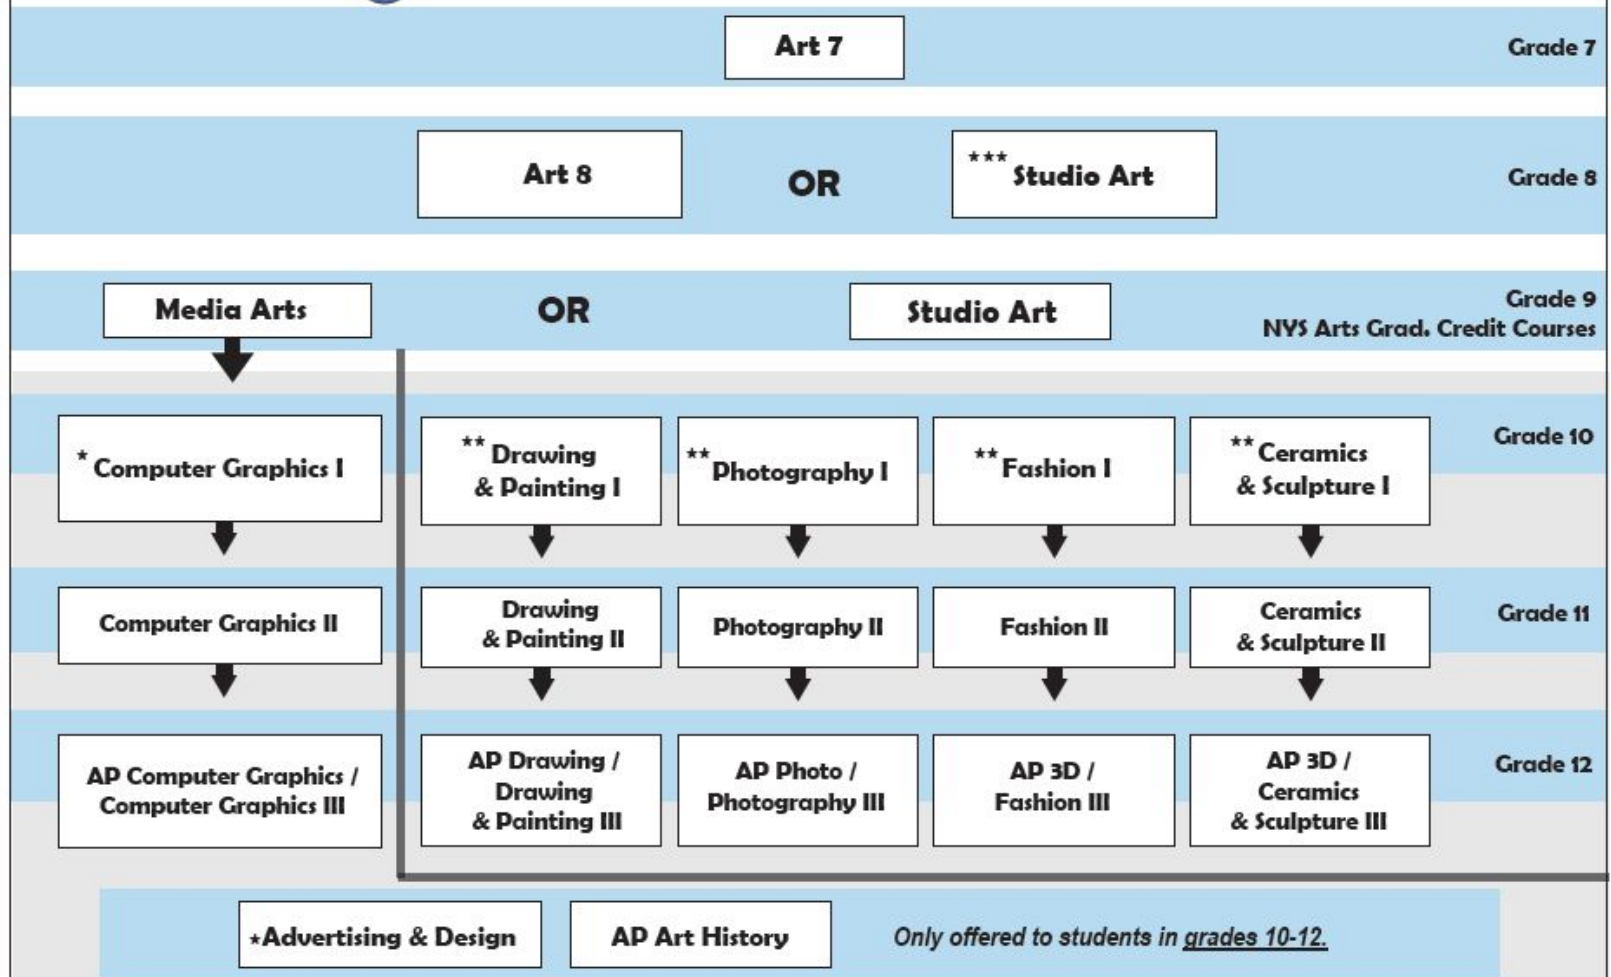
Art 7

Grade 7

Art 8

OR

*** Studio Art

Grade 8

Media Arts

OR

Studio Art

Grade 9
NYS Arts Grad. Credit Courses

* Computer Graphics I

** Drawing & Painting I

** Photography I

** Fashion I

** Ceramics & Sculpture I

Grade 10

Computer Graphics II

Drawing & Painting II

Photography II

Fashion II

Ceramics & Sculpture II

Grade 11

AP Computer Graphics / Computer Graphics III

AP Drawing / Drawing & Painting III

AP Photo / Photography III

AP 3D / Fashion III

AP 3D / Ceramics & Sculpture III

Grade 12

*Advertising & Design

AP Art History

Only offered to students in grades 10-12.